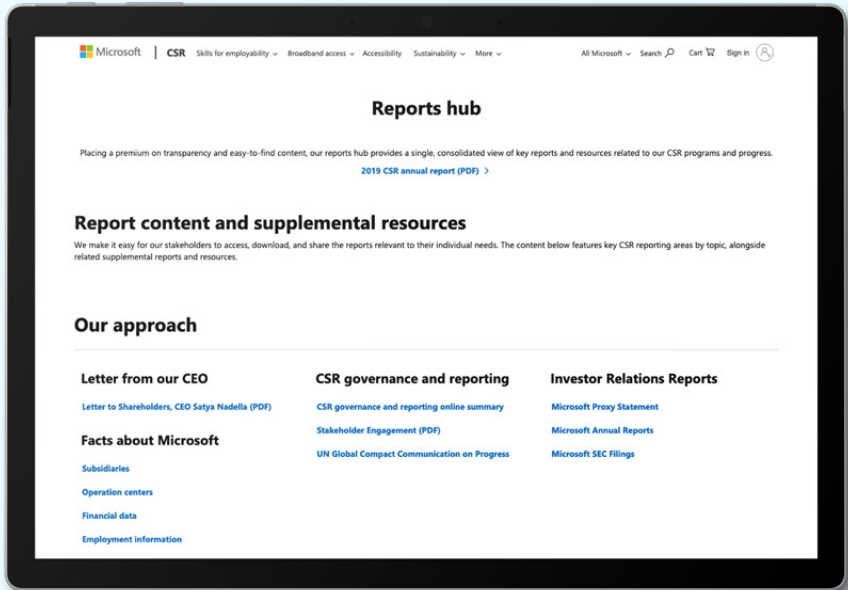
Microsoft | CSR Skills for employability Broadband access Accessibility Sustainability More

All Microsoft Search Cart Sign in

Reports hub

Placing a premium on transparency and easy-to-find content, our reports hub provides a single, consolidated view of key reports and resources related to our CSR programs and progress.

2019 CSR annual report (PDF) >

Report content and supplemental resources

We make it easy for our stakeholders to access, download, and share the reports relevant to their individual needs. The content below features key CSR reporting areas by topic, alongside related supplemental reports and resources.

Our approach

Letter from our CEO

Letter to Shareholders, CEO Satya Nadella (PDF)

Facts about Microsoft

Subsidiaries

Operation centers

Financial data

Employment information

CSR governance and reporting

CSR governance and reporting online summary

Stakeholder Engagement (PDF)

UN Global Compact Communication on Progress

Investor Relations Reports

Microsoft Proxy Statement

Microsoft Annual Reports

Microsoft SEC Filings